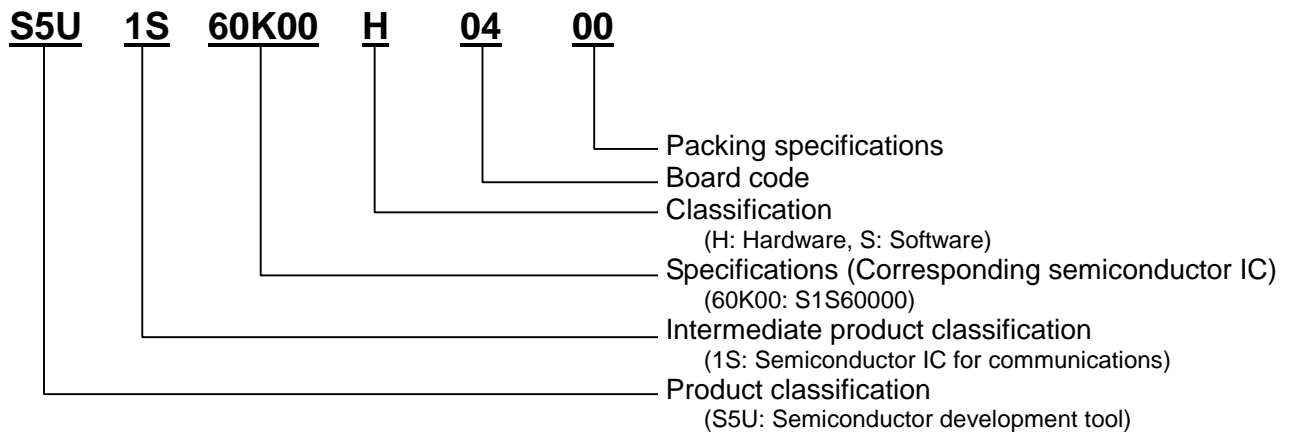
S5U 1S 60K00 H 04 00

Packing specifications
Board code
Classification
(H: Hardware, S: Software)
Specifications (Corresponding semiconductor IC)
(60K00: S1S60000)
Intermediate product classification
(1S: Semiconductor IC for communications)
Product classification
(S5U: Semiconductor development tool)